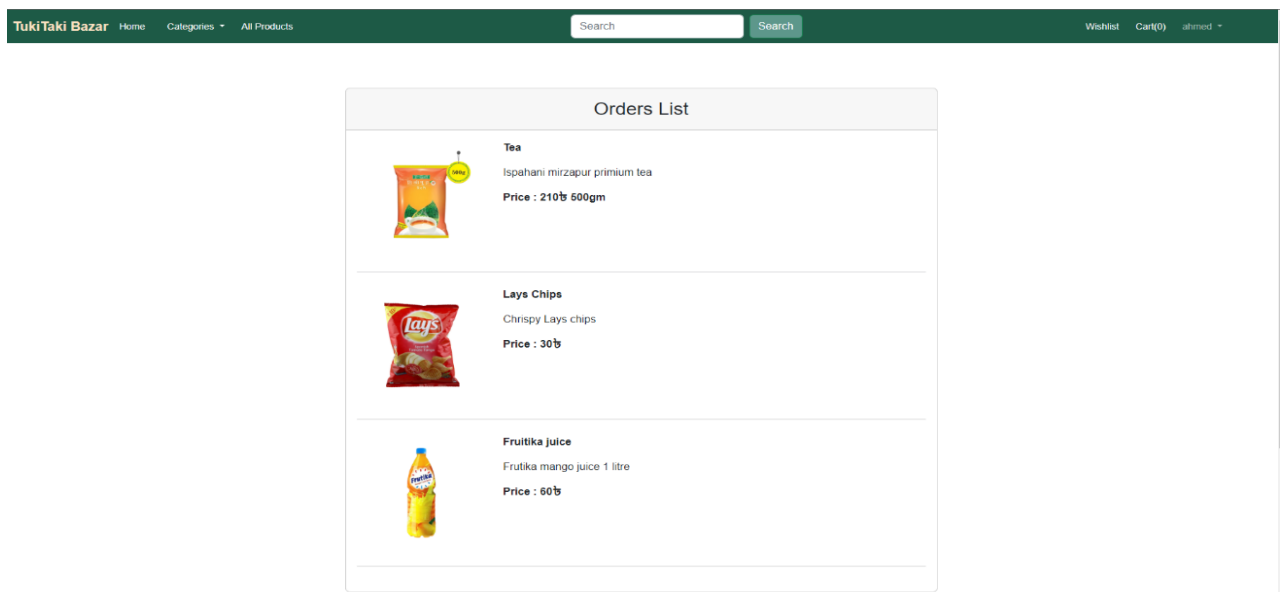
TukiTaki Bazar Home Categories All Products

Search Search

Wishlist Cart(0) ahmed

Orders List

Tea

Ispahani mirzapur primium tea

Price : 210৳ 500gm

Lays Chips

Chrispy Lays chips

Price : 30৳

Fruitika juice

Frutika mango juice 1 litre

Price : 60৳